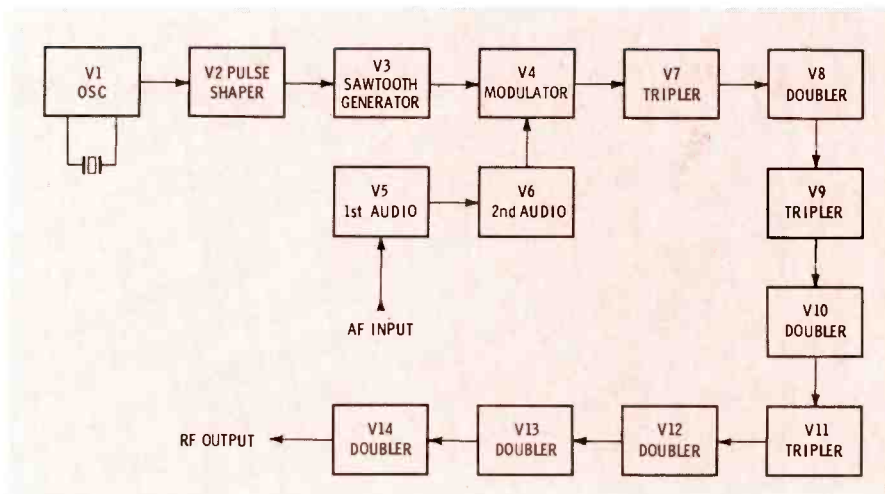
V1
OSC

V2 PULSE SHAPER

V3
SAWTOOTH GENERATOR

V4
MODULATOR

V7
TRIPLER

V8
DOUBLER

V5
1st AUDIO

V6
2nd AUDIO

V9
TRIPLER

AF INPUT

V10
DOUBLER

RF OUTPUT

V14
DOUBLER

V13
DOUBLER

V12
DOUBLER

V11
TRIPLER